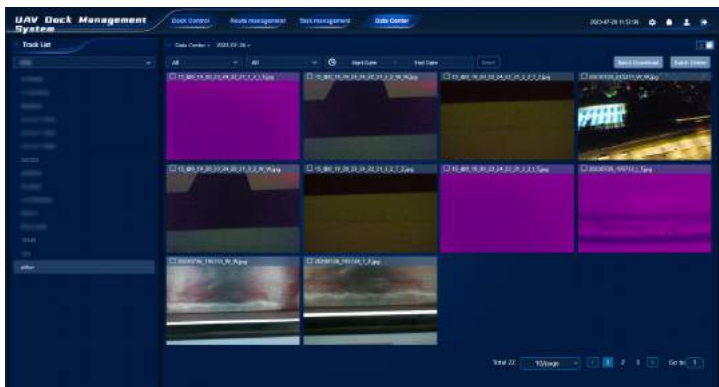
UAV Dock Management System

Dock Control
Route management
Task management
Data Center

2023-07-28 11:52:06

Track List

Data Center > 2023-07-28 >

All
All
Start Date
End Date
Reset

Batch Download
Batch Delete

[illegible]
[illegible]
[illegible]
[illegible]
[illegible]
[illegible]
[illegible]
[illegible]
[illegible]
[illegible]
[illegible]

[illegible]

20230726_190310_W_R.jpg
20230726_190310_T.jpg

Total 22
10/page
1
2
3
Go to
1